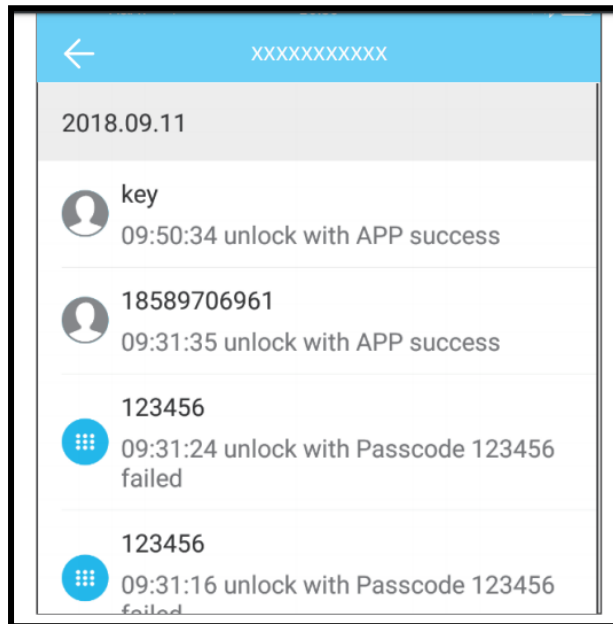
xxxxxxxxxxx

2018.09.11

key
09:50:34 unlock with APP success

18589706961
09:31:35 unlock with APP success

123456
09:31:24 unlock with Passcode 123456 failed

123456
09:31:16 unlock with Passcode 123456 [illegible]